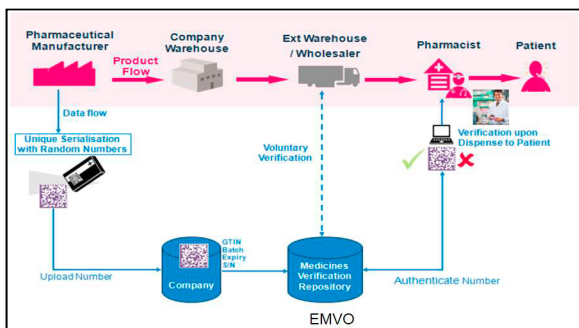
Pharmaceutical Manufacturer

Product Flow

Company Warehouse

Ext Warehouse / Wholesaler

Pharmacist

Patient

Data flow

Unique Serialisation with Random Numbers

Voluntary Verification

Verification upon Dispense to Patient

GTIN
Batch
Expiry
S/N

Upload Number

Company

Medicines Verification Repository

Authenticate Number

EMVO